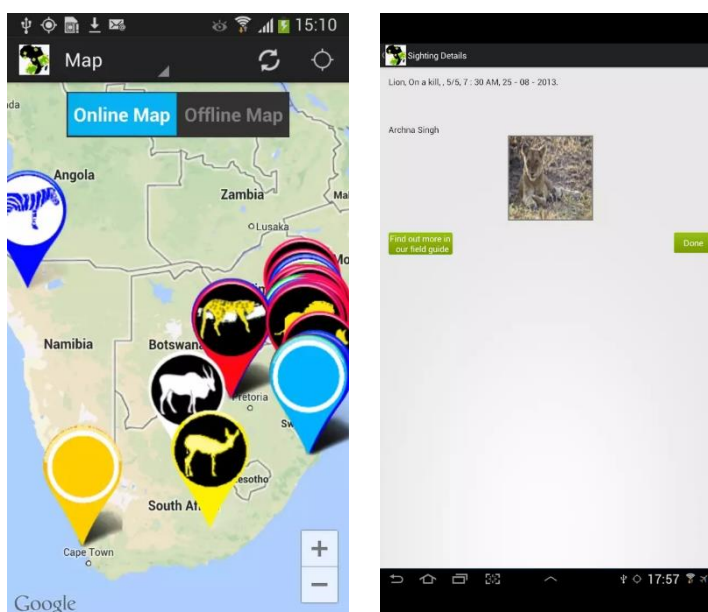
15:10

Map

Online Map Offline Map

da

Angola

Zambia

Ma

Lusaka

Mo

Namibia

Botswana

Pretoria

Sw

esotho

South Af

Cape Town

+

−

Google

Sighting Details

Lion, On a kill, , 5/5, 7 : 30 AM, 25 - 08 - 2013.

Archna Singh

Find out more in our field guide

Done

17:57